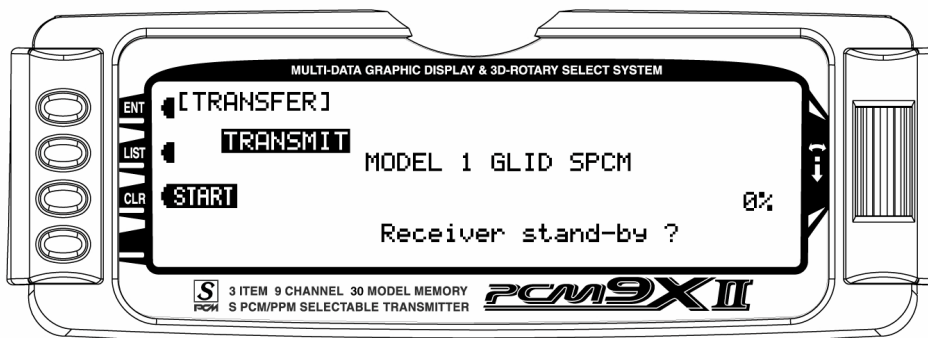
MULTI-DATA GRAPHIC DISPLAY & 3D-ROTARY SELECT SYSTEM

ENT [TRANSFER]

LIST TRANSMIT MODEL 1 GLID SPCM

CLR START 0%

Receiver stand-by ?

S PCM 3 ITEM 9 CHANNEL 30 MODEL MEMORY S PCM/PPM SELECTABLE TRANSMITTER

PCM9XII